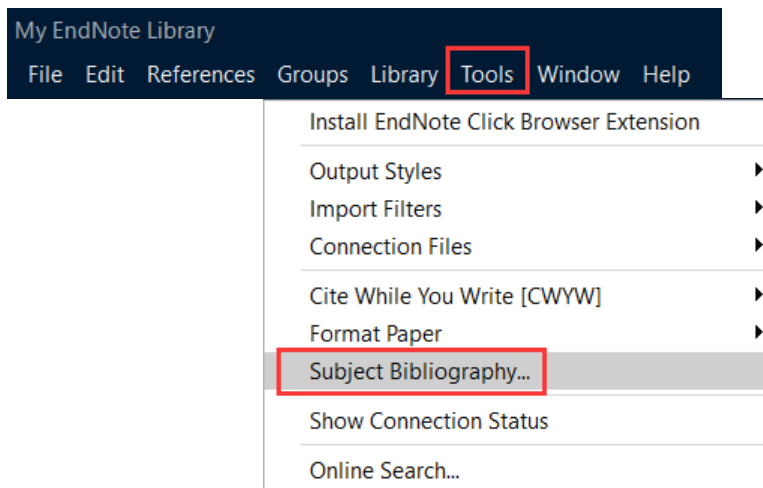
My EndNote Library

File Edit References Groups Library Tools Window Help

Install EndNote Click Browser Extension

Output Styles
Import Filters
Connection Files

Cite While You Write [CWYW]
Format Paper
Subject Bibliography...

Show Connection Status

Online Search...